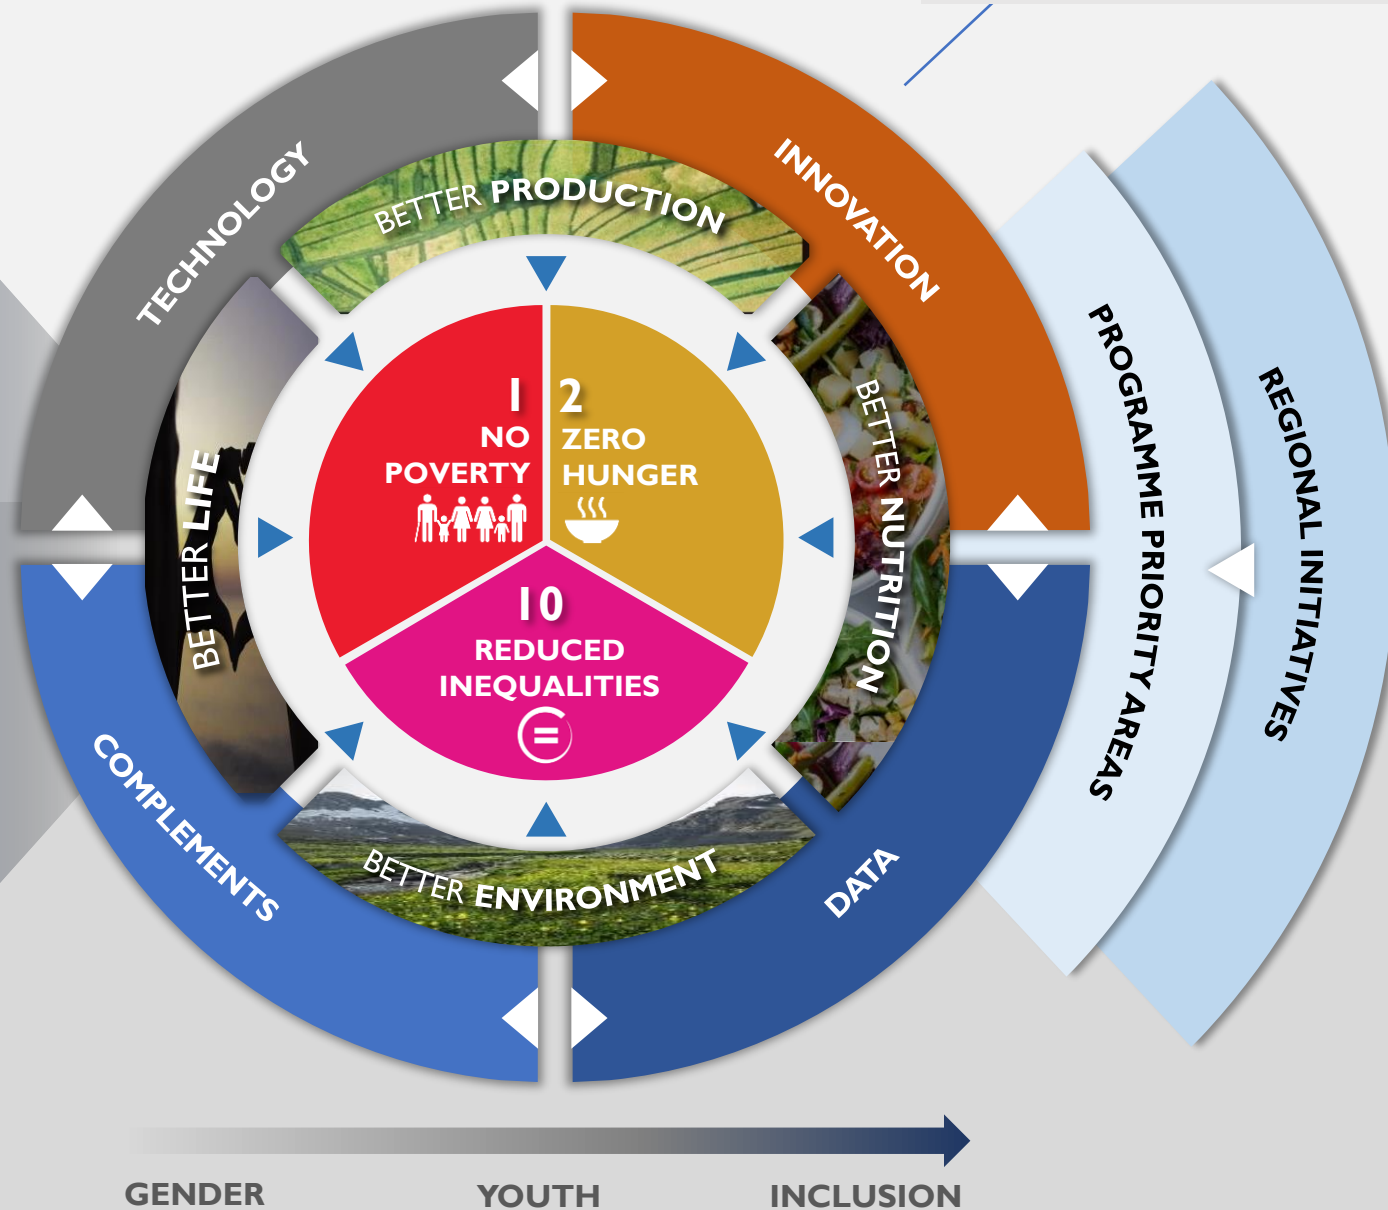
TECHNOLOGY

INNOVATION

BETTER PRODUCTION

BETTER LIFE

BETTER NUTRITION

1 NO POVERTY

2 ZERO HUNGER

10 REDUCED INEQUALITIES

BETTER ENVIRONMENT

COMPLEMENTS

DATA

PROGRAMME PRIORITY AREAS

REGIONAL INITIATIVES

GENDER

YOUTH

INCLUSION